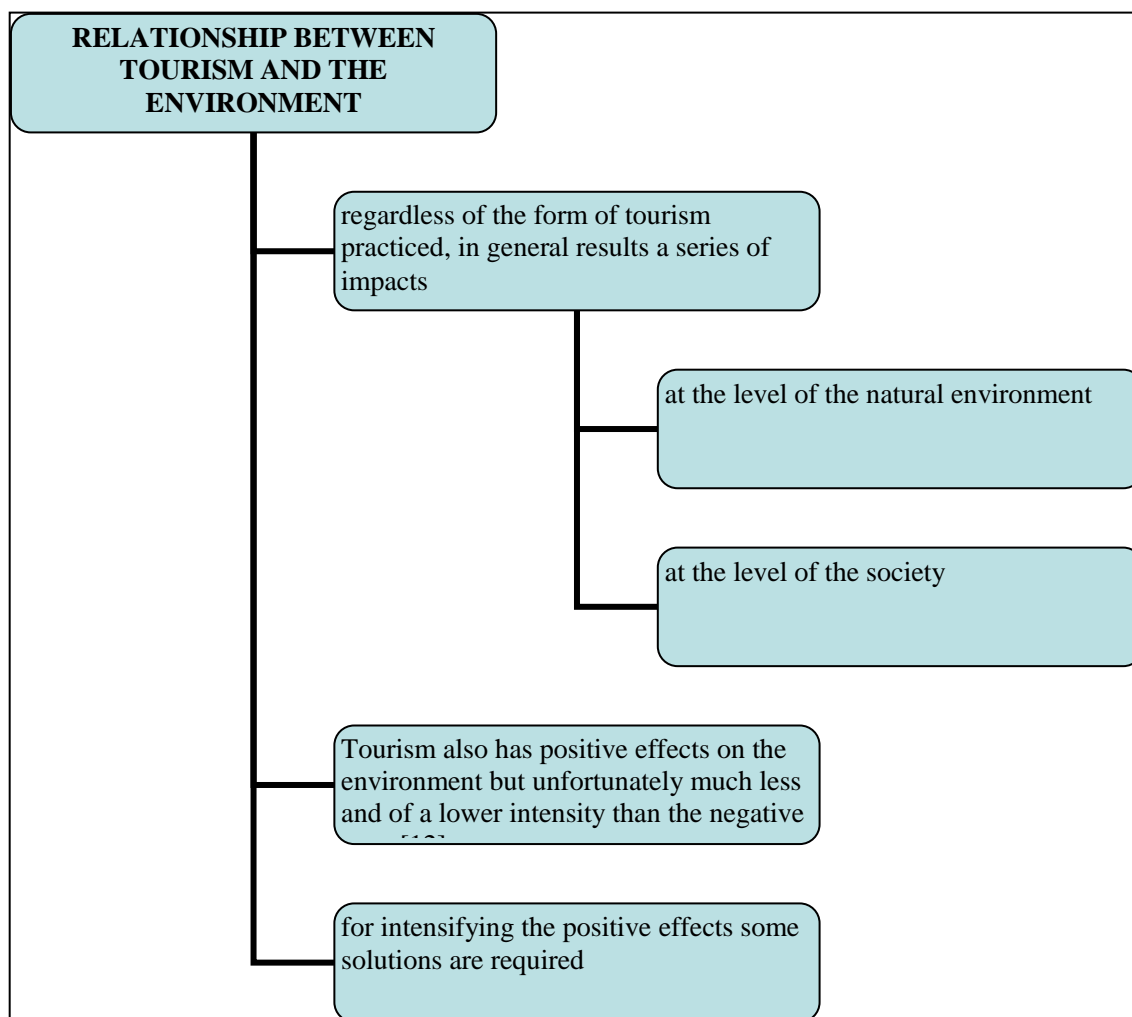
RELATIONSHIP BETWEEN TOURISM AND THE ENVIRONMENT

regardless of the form of tourism practiced, in general results a series of impacts

at the level of the natural environment

at the level of the society

Tourism also has positive effects on the environment but unfortunately much less and of a lower intensity than the negative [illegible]

for intensifying the positive effects some solutions are required